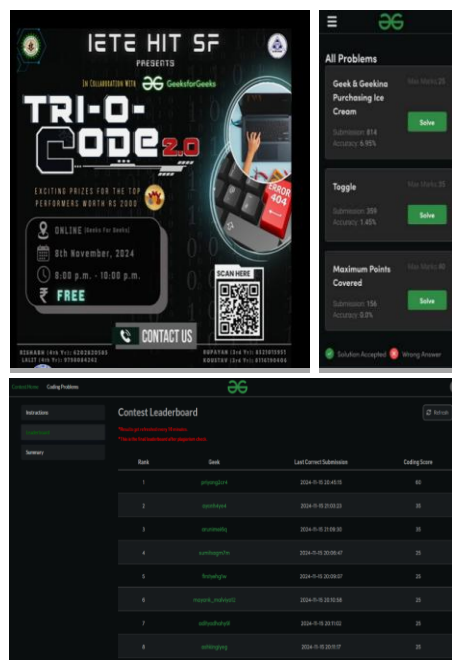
IETE HIT SF
PRESENTS
IN COLLABORATION WITH GeeksforGeeks
TRI-O-CODE 2.0
EXCITING PRIZES FOR THE TOP PERFORMERS WORTH RS 2000
ONLINE [Geeks For Geeks]
8th November, 2024
8:00 p.m. - 10:00 p.m.
₹ FREE
ERROR 404
SCAN HERE
CONTACT US
RISHABH (4th Yr): 6202620585
LALIT (4th Yr): 9798884262
RUPAYAN (3rd Yr): 8121015951
KOUSTAV (3rd Yr): 6116798486

All Problems
Geek & Geekina Purchasing Ice Cream
Max Marks 25
Submission: 814
Accuracy: 6.95%
Solve
Toggle
Max Marks 35
Submission: 355
Accuracy: 1.45%
Solve
Maximum Points Covered
Max Marks 40
Submission: 156
Accuracy: 0.0%
Solve
Solution Accepted
Wrong Answer

Contest Home   Coding Problems
Instructions
Leaderboard
Summary
Contest Leaderboard
Refresh
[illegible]
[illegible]

| Rank | Geek | Last Correct Submission | Coding Score |
|---|---|---|---|
| 1 | priyang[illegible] | 2024-11-15 20:45:15 | 60 |
| 2 | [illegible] | 2024-11-15 21:03:33 | 35 |
| 3 | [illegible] | 2024-11-15 21:08:30 | 35 |
| 4 | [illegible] | 2024-11-15 20:56:47 | 35 |
| 5 | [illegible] | 2024-11-15 20:09:57 | 35 |
| 6 | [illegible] | 2024-11-15 20:10:58 | 35 |
| 7 | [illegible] | 2024-11-15 20:11:02 | 35 |
| 8 | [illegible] | 2024-11-15 20:11:17 | 35 |